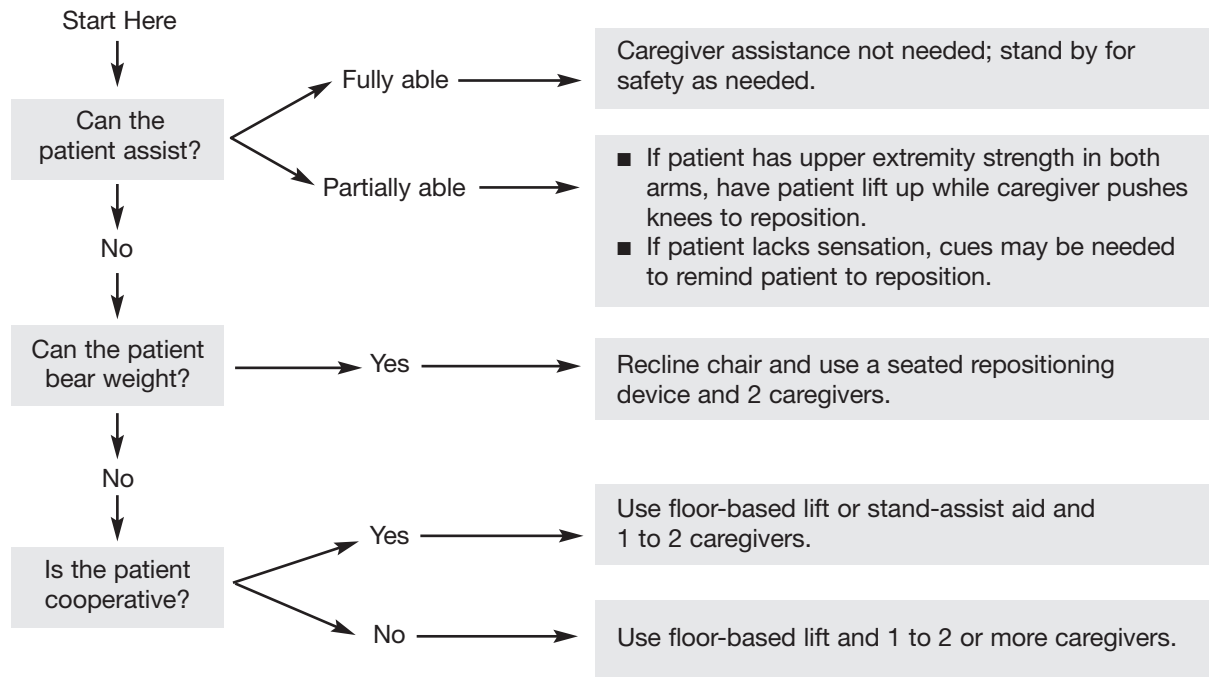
Start Here

Can the patient assist?

Fully able

Caregiver assistance not needed; stand by for safety as needed.

Partially able

■ If patient has upper extremity strength in both arms, have patient lift up while caregiver pushes knees to reposition.
■ If patient lacks sensation, cues may be needed to remind patient to reposition.

No

Can the patient bear weight?

Yes

Recline chair and use a seated repositioning device and 2 caregivers.

No

Is the patient cooperative?

Yes

Use floor-based lift or stand-assist aid and 1 to 2 caregivers.

No

Use floor-based lift and 1 to 2 or more caregivers.